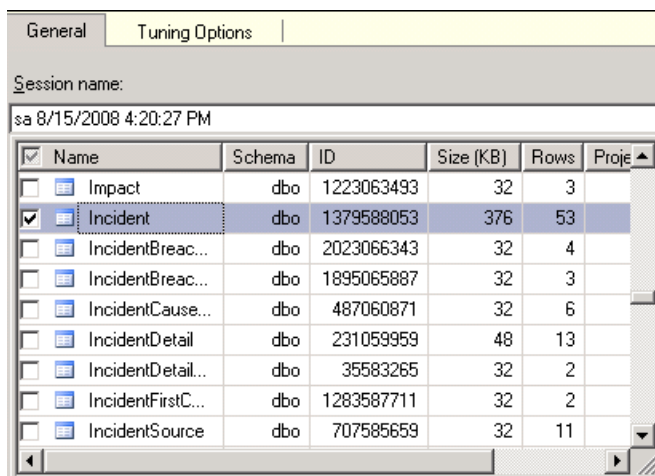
General | Tuning Options

Session name:

sa 8/15/2008 4:20:27 PM

| Name | Schema | ID | Size (KB) | Rows | Proje |
|---|---|---|---|---|---|
| Impact | dbo | 1223063493 | 32 | 3 | |
| Incident | dbo | 1379588053 | 376 | 53 | |
| IncidentBreac... | dbo | 2023066343 | 32 | 4 | |
| IncidentBreac... | dbo | 1895065887 | 32 | 3 | |
| IncidentCause... | dbo | 487060871 | 32 | 6 | |
| IncidentDetail | dbo | 231059959 | 48 | 13 | |
| IncidentDetail... | dbo | 35583265 | 32 | 2 | |
| IncidentFirstC... | dbo | 1283587711 | 32 | 2 | |
| IncidentSource | dbo | 707585659 | 32 | 11 | |